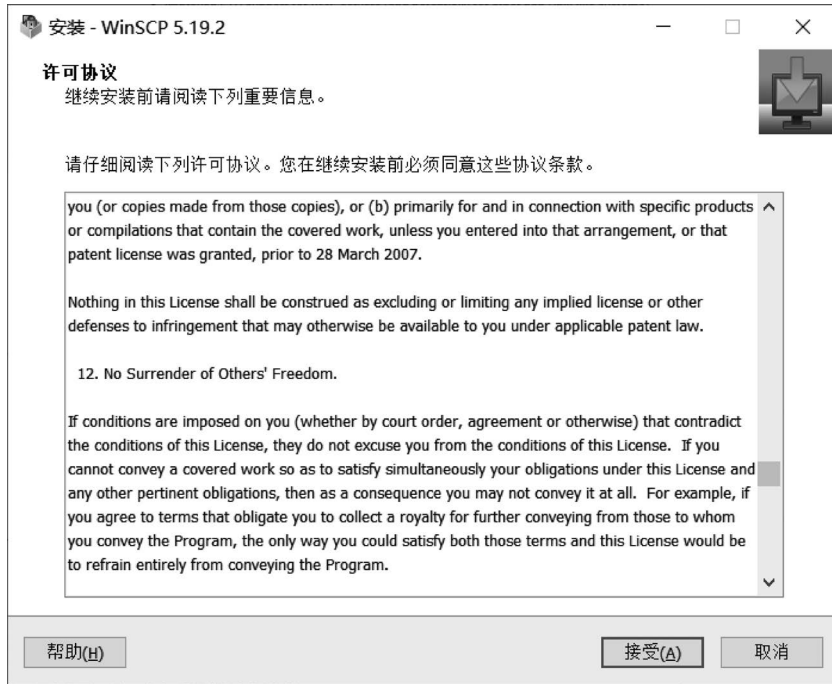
安装 - WinSCP 5.19.2

许可协议
继续安装前请阅读下列重要信息。

请仔细阅读下列许可协议。您在继续安装前必须同意这些协议条款。

you (or copies made from those copies), or (b) primarily for and in connection with specific products or compilations that contain the covered work, unless you entered into that arrangement, or that patent license was granted, prior to 28 March 2007.

Nothing in this License shall be construed as excluding or limiting any implied license or other defenses to infringement that may otherwise be available to you under applicable patent law.

12. No Surrender of Others' Freedom.

If conditions are imposed on you (whether by court order, agreement or otherwise) that contradict the conditions of this License, they do not excuse you from the conditions of this License. If you cannot convey a covered work so as to satisfy simultaneously your obligations under this License and any other pertinent obligations, then as a consequence you may not convey it at all. For example, if you agree to terms that obligate you to collect a royalty for further conveying from those to whom you convey the Program, the only way you could satisfy both those terms and this License would be to refrain entirely from conveying the Program.

帮助(H)

接受(A)

取消